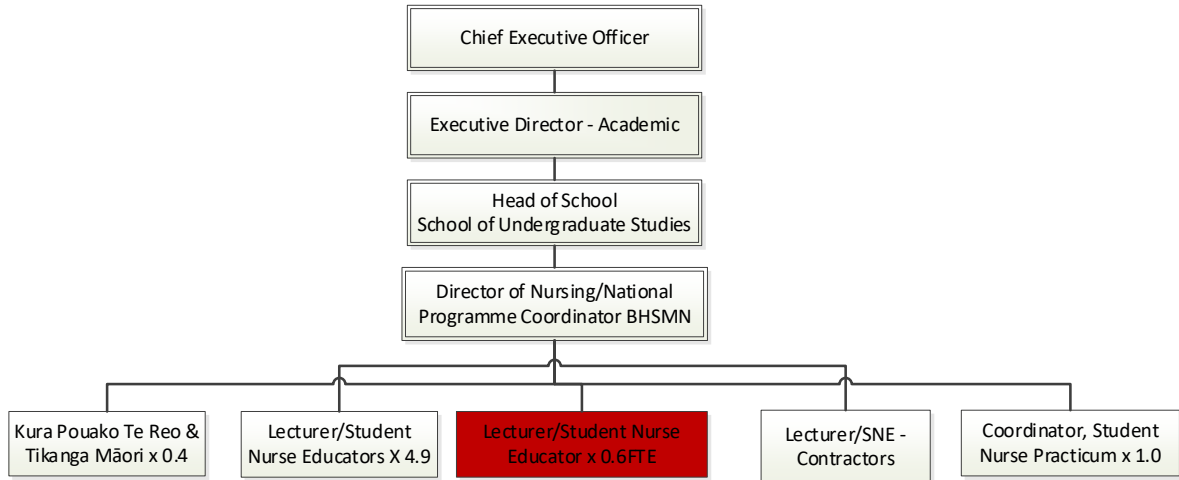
Chief Executive Officer

Executive Director - Academic

Head of School
School of Undergraduate Studies

Director of Nursing/National Programme Coordinator BHSMN

Kura Pouako Te Reo & Tikanga Māori x 0.4

Lecturer/Student Nurse Educators X 4.9

Lecturer/Student Nurse Educator x 0.6FTE

Lecturer/SNE - Contractors

Coordinator, Student Nurse Practicum x 1.0